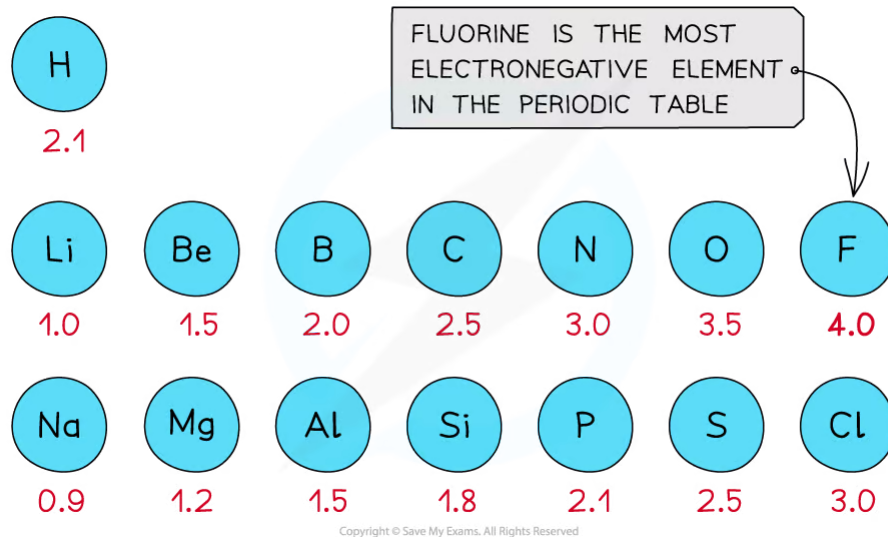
H
2.1

FLUORINE IS THE MOST ELECTRONEGATIVE ELEMENT IN THE PERIODIC TABLE

Li
1.0

Be
1.5

B
2.0

C
2.5

N
3.0

O
3.5

F
4.0

Na
0.9

Mg
1.2

Al
1.5

Si
1.8

P
2.1

S
2.5

Cl
3.0

Copyright © Save My Exams. All Rights Reserved